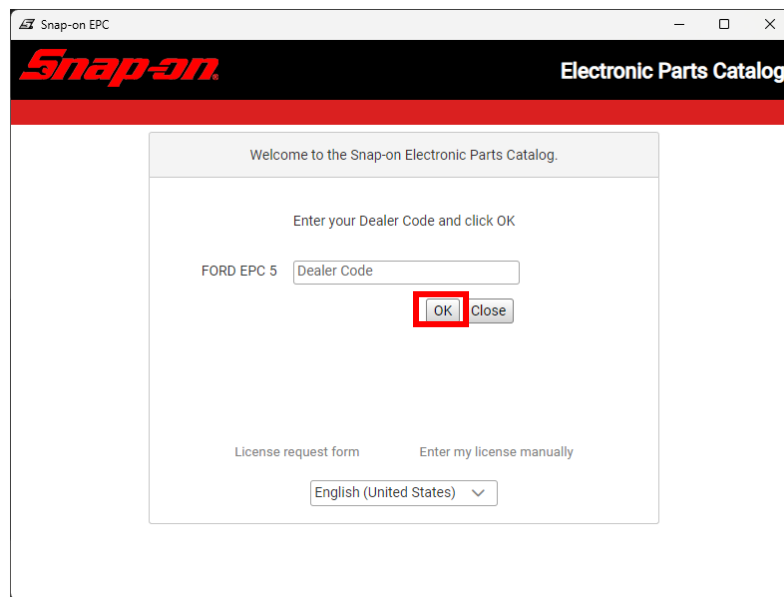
Snap-on EPC

Snap-on

Electronic Parts Catalog

Welcome to the Snap-on Electronic Parts Catalog.

Enter your Dealer Code and click OK

FORD EPC 5 Dealer Code

OK Close

License request form Enter my license manually

English (United States)